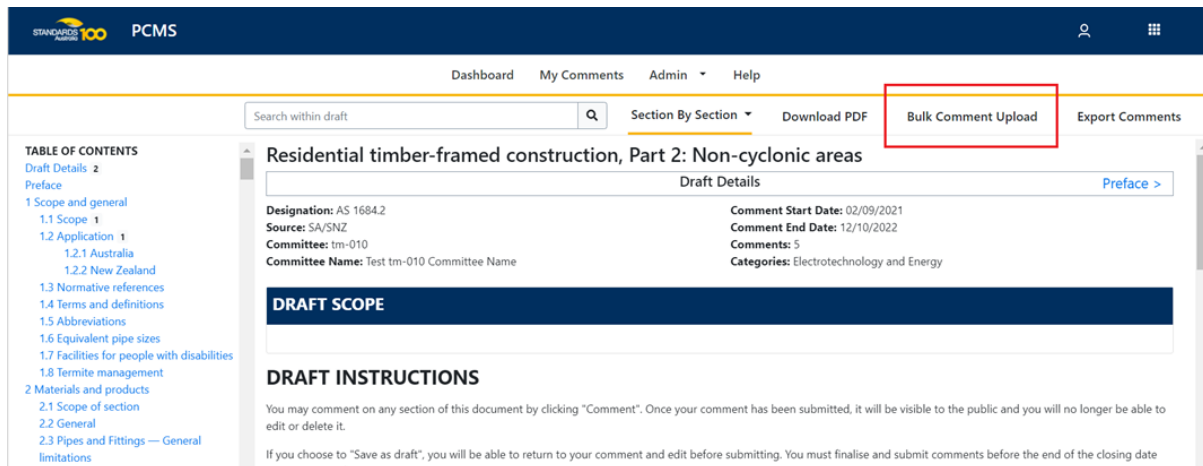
STANDARDS Australia 100 PCMS

Dashboard My Comments Admin Help

Search within draft

Section By Section Download PDF Bulk Comment Upload Export Comments

TABLE OF CONTENTS
Draft Details 2
Preface
1 Scope and general
1.1 Scope 1
1.2 Application 1
1.2.1 Australia
1.2.2 New Zealand
1.3 Normative references
1.4 Terms and definitions
1.5 Abbreviations
1.6 Equivalent pipe sizes
1.7 Facilities for people with disabilities
1.8 Termite management
2 Materials and products
2.1 Scope of section
2.2 General
2.3 Pipes and Fittings — General limitations

Residential timber-framed construction, Part 2: Non-cyclonic areas

Draft Details

Preface >

Designation: AS 1684.2
Source: SA/SNZ
Committee: tm-010
Committee Name: Test tm-010 Committee Name

Comment Start Date: 02/09/2021
Comment End Date: 12/10/2022
Comments: 5
Categories: Electrotechnology and Energy

DRAFT SCOPE

DRAFT INSTRUCTIONS

You may comment on any section of this document by clicking "Comment". Once your comment has been submitted, it will be visible to the public and you will no longer be able to edit or delete it.

If you choose to "Save as draft", you will be able to return to your comment and edit before submitting. You must finalise and submit comments before the end of the closing date